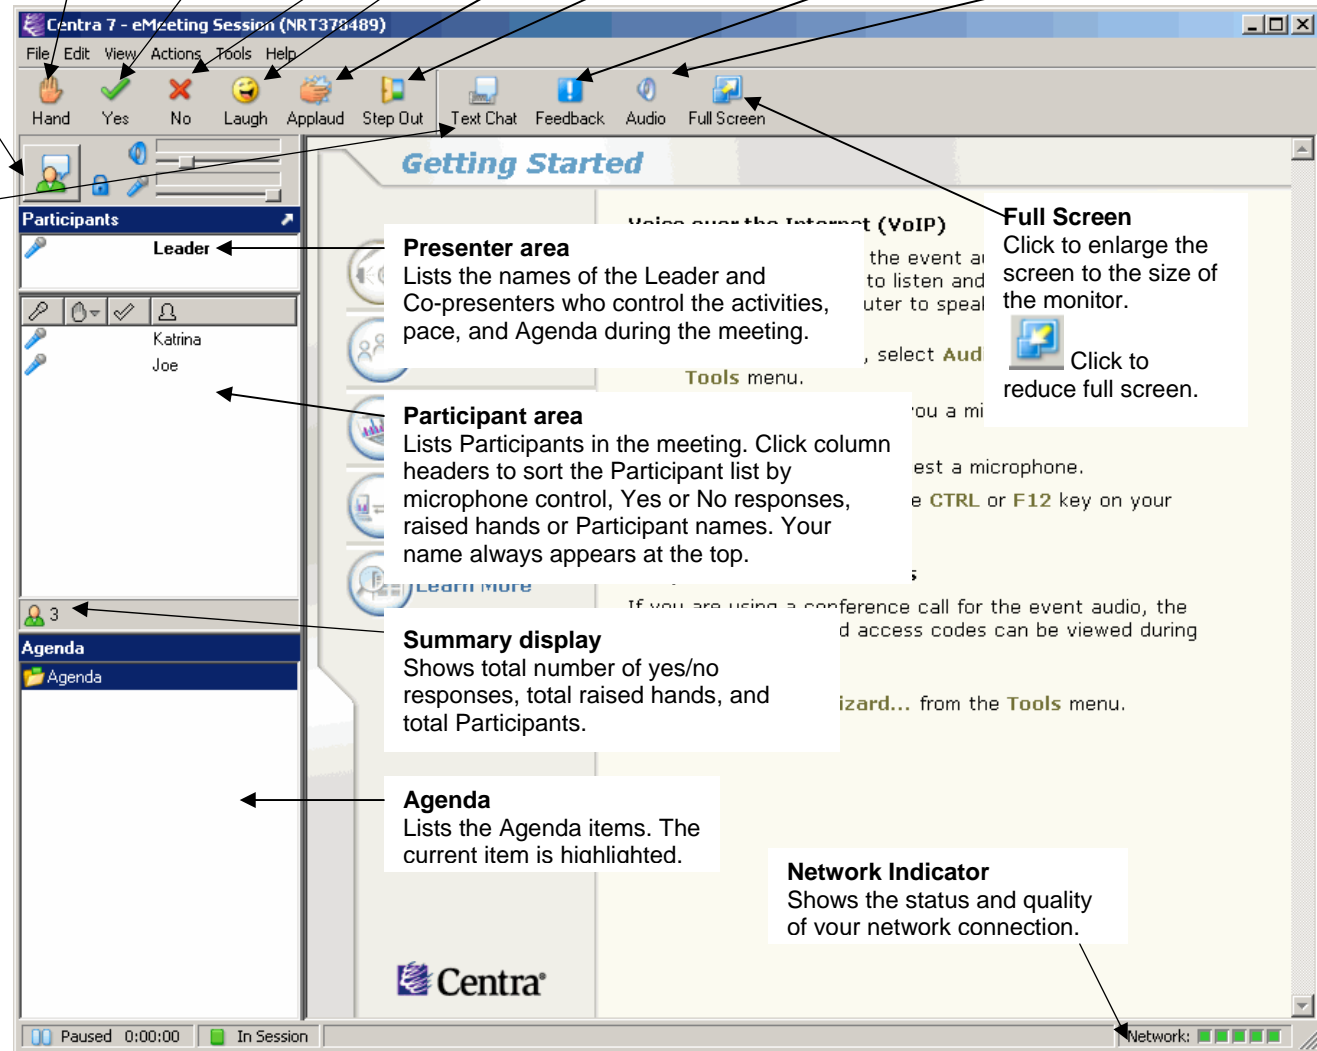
Centra 7 - eMeeting Session (NRT378489)

File Edit View Actions Tools Help

Hand Yes No Laugh Applaud Step Out Text Chat Feedback Audio Full Screen

Participants

Leader

Katrina

Joe

3

Agenda

Agenda

Getting Started

Voice over the Internet (VoIP)

the event a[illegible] to listen and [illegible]uter to speal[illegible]

, select Aud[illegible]

Tools menu.

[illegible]ou a mi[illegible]

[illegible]est a microphone.

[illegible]e CTRL or F12 key on your

Learn More

If you are using a conference call for the event audio, the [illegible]d access codes can be viewed during

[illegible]izard... from the Tools menu.

Centra

Presenter area
Lists the names of the Leader and Co-presenters who control the activities, pace, and Agenda during the meeting.

Participant area
Lists Participants in the meeting. Click column headers to sort the Participant list by microphone control, Yes or No responses, raised hands or Participant names. Your name always appears at the top.

Summary display
Shows total number of yes/no responses, total raised hands, and total Participants.

Agenda
Lists the Agenda items. The current item is highlighted.

Full Screen
Click to enlarge the screen to the size of the monitor.
Click to reduce full screen.

Network Indicator
Shows the status and quality of your network connection.

Paused 0:00:00 In Session Network: